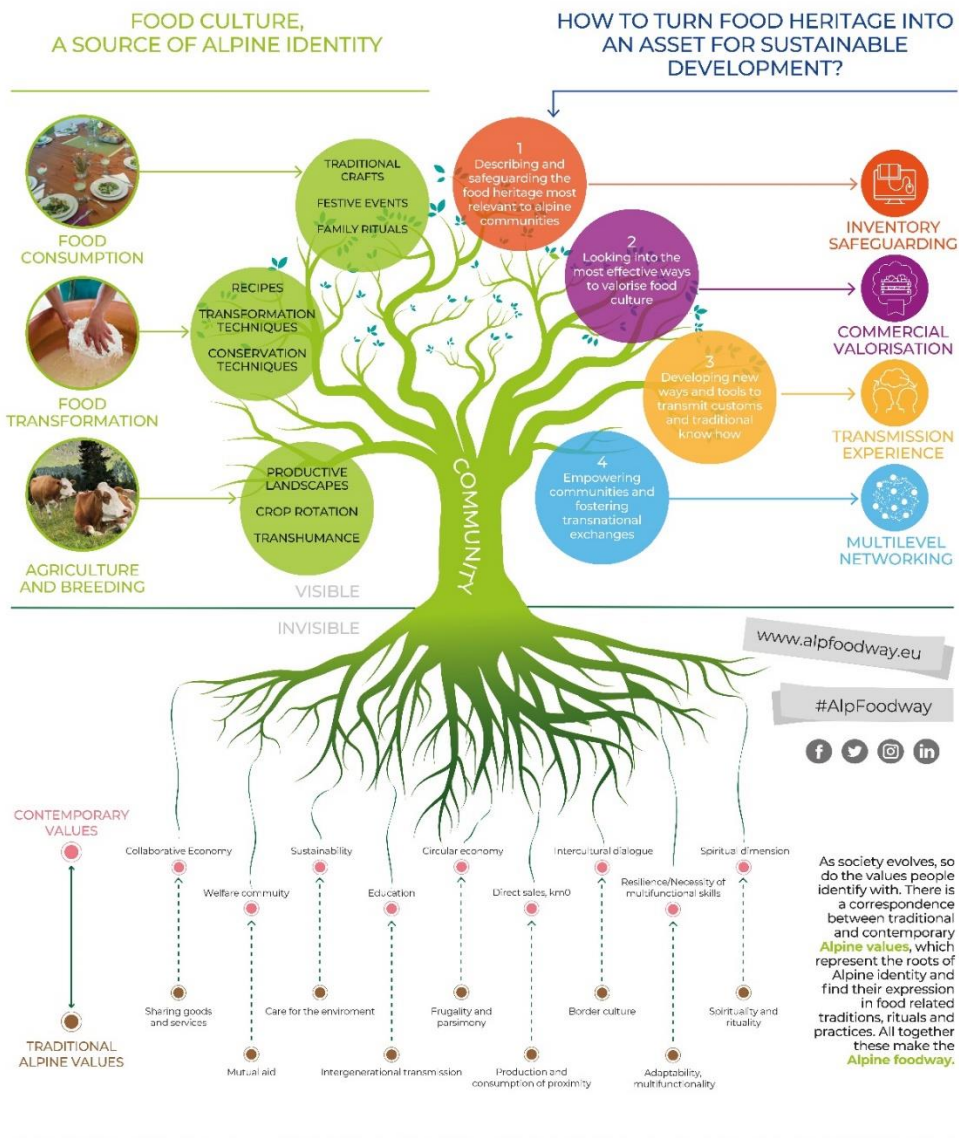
FOOD CULTURE, A SOURCE OF ALPINE IDENTITY

HOW TO TURN FOOD HERITAGE INTO AN ASSET FOR SUSTAINABLE DEVELOPMENT?

FOOD CONSUMPTION

FOOD TRANSFORMATION

AGRICULTURE AND BREEDING

TRADITIONAL CRAFTS
FESTIVE EVENTS
FAMILY RITUALS

RECIPES
TRANSFORMATION TECHNIQUES
CONSERVATION TECHNIQUES

PRODUCTIVE LANDSCAPES
CROP ROTATION
TRANSHUMANCE

1
Describing and safeguarding the food heritage most relevant to alpine communities

2
Looking into the most effective ways to valorise food culture

3
Developing new ways and tools to transmit customs and traditional know how

4
Empowering communities and fostering transnational exchanges

COMMUNITY

INVENTORY SAFEGUARDING

COMMERCIAL VALORISATION

TRANSMISSION EXPERIENCE

MULTILEVEL NETWORKING

VISIBLE

INVISIBLE

www.alpfoodway.eu

#AlpFoodway

CONTEMPORARY VALUES

TRADITIONAL ALPINE VALUES

Collaborative Economy
Welfare community
Sustainability
Education
Circular economy
Direct sales, km0
Intercultural dialogue
Resilience/Necessity of multifunctional skills
Spiritual dimension

Sharing goods and services
Mutual aid
Care for the enviroment
Intergenerational transmission
Frugality and parsimony
Production and consumption of proximity
Border culture
Adaptability, multifunctionality
Spirituality and rituality

As society evolves, so do the values people identify with. There is a correspondence between traditional and contemporary Alpine values, which represent the roots of Alpine identity and find their expression in food related traditions, rituals and practices. All together these make the Alpine foodway.